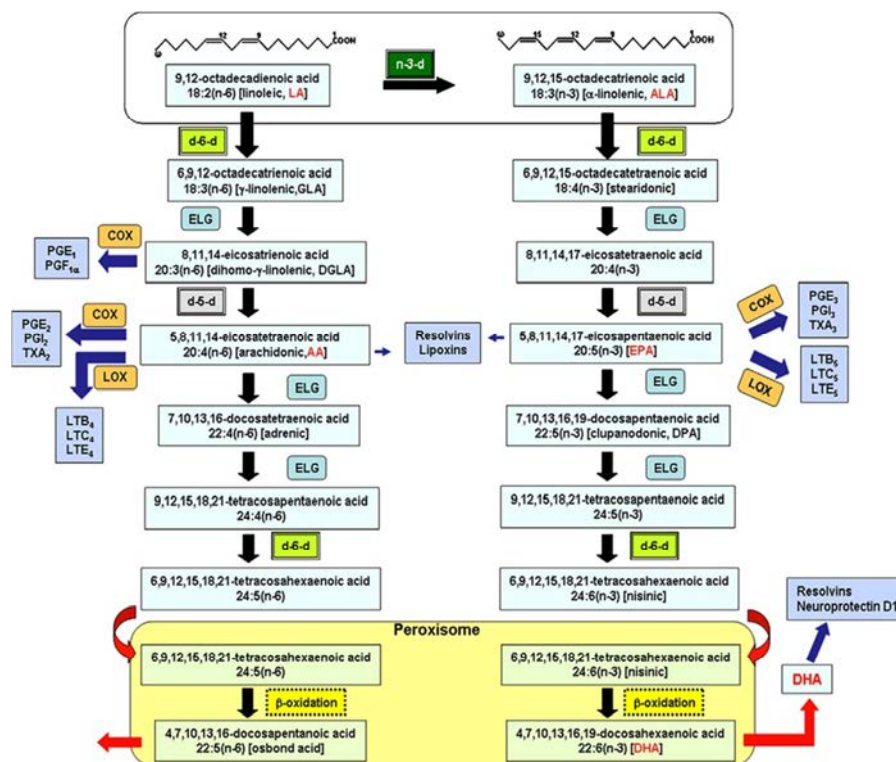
ω 12 9 COOH

9,12-octadecadienoic acid
18:2(n-6) [linoleic, LA]

n-3-d

ω 15 12 9 COOH

9,12,15-octadecatrienoic acid
18:3(n-3) [α-linolenic, ALA]

d-6-d

d-6-d

6,9,12-octadecatrienoic acid
18:3(n-6) [γ-linolenic,GLA]

6,9,12,15-octadecatetraenoic acid
18:4(n-3) [stearidonic]

ELG

ELG

COX

$PGE_1$
$PGF_{1\alpha}$

8,11,14-eicosatrienoic acid
20:3(n-6) [dihomo-γ-linolenic, DGLA]

8,11,14,17-eicosatetraenoic acid
20:4(n-3)

d-5-d

d-5-d

COX

$PGE_3$
$PGI_3$
$TXA_3$

COX

$PGE_2$
$PGI_2$
$TXA_2$

5,8,11,14-eicosatetraenoic acid
20:4(n-6) [arachidonic, AA]

Resolvins
Lipoxins

5,8,11,14,17-eicosapentaenoic acid
20:5(n-3) [EPA]

LOX

$LTB_5$
$LTC_5$
$LTE_5$

LOX

$LTB_4$
$LTC_4$
$LTE_4$

ELG

ELG

7,10,13,16-docosatetraenoic acid
22:4(n-6) [adrenic]

7,10,13,16,19-docosapentaenoic acid
22:5(n-3) [clupanodonic, DPA]

ELG

ELG

9,12,15,18,21-tetracosapentaenoic acid
24:4(n-6)

9,12,15,18,21-tetracosapentaenoic acid
24:5(n-3)

d-6-d

d-6-d

6,9,12,15,18,21-tetracosahexaenoic acid
24:5(n-6)

6,9,12,15,18,21-tetracosahexaenoic acid
24:6(n-3) [nisinic]

Resolvins
Neuroprotectin D1

Peroxisome

6,9,12,15,18,21-tetracosahexaenoic acid
24:5(n-6)

6,9,12,15,18,21-tetracosahexaenoic acid
24:6(n-3) [nisinic]

DHA

β-oxidation

β-oxidation

4,7,10,13,16-docosapentanoic acid
22:5(n-6) [osbond acid]

4,7,10,13,16,19-docosahexanoic acid
22:6(n-3) [DHA]